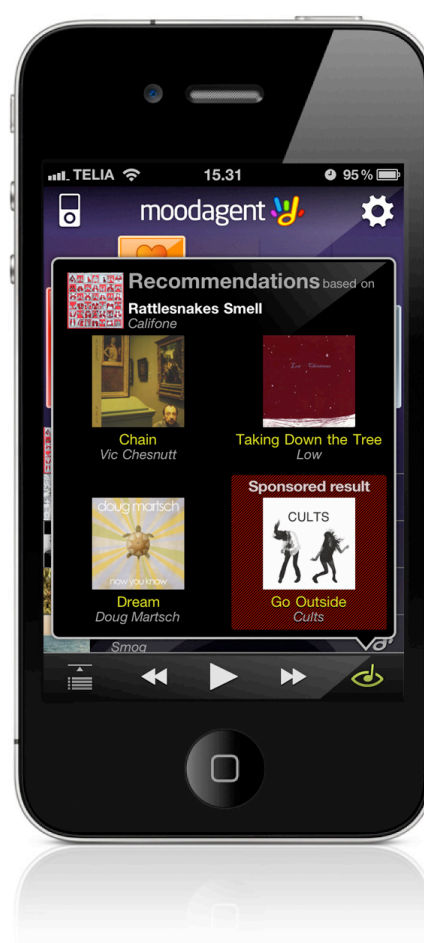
TELIA 15.31 95 %

moodagent

Recommendations based on
Rattlesnakes Smell
Califone

Low Christmas

Chain
Vic Chesnutt

Taking Down the Tree
Low

doug martsch
now you know

Dream
Doug Martsch

Sponsored result
CULTS

Go Outside
Cults

Smog